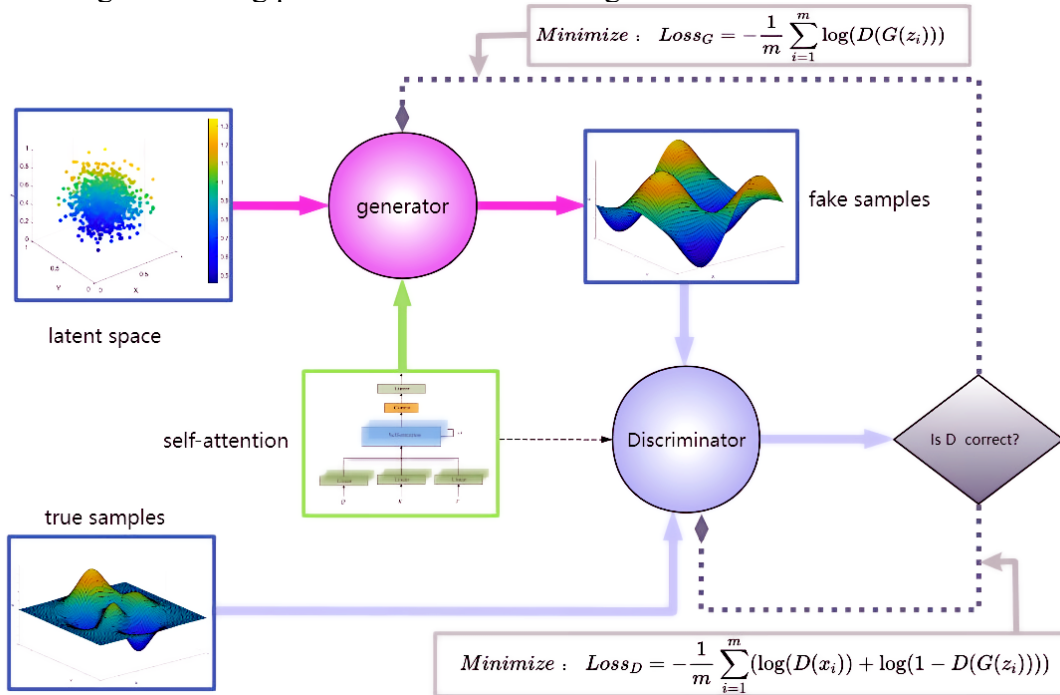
$Minimize: \quad Loss_G = -\frac{1}{m}\sum_{i=1}^{m}\log(D(G(z_i)))$

generator

fake samples

latent space

self-attention

Discriminator

Is D correct?

true samples

$Minimize: \quad Loss_D = -\frac{1}{m}\sum_{i=1}^{m}(\log(D(x_i)) + \log(1 - D(G(z_i))))$